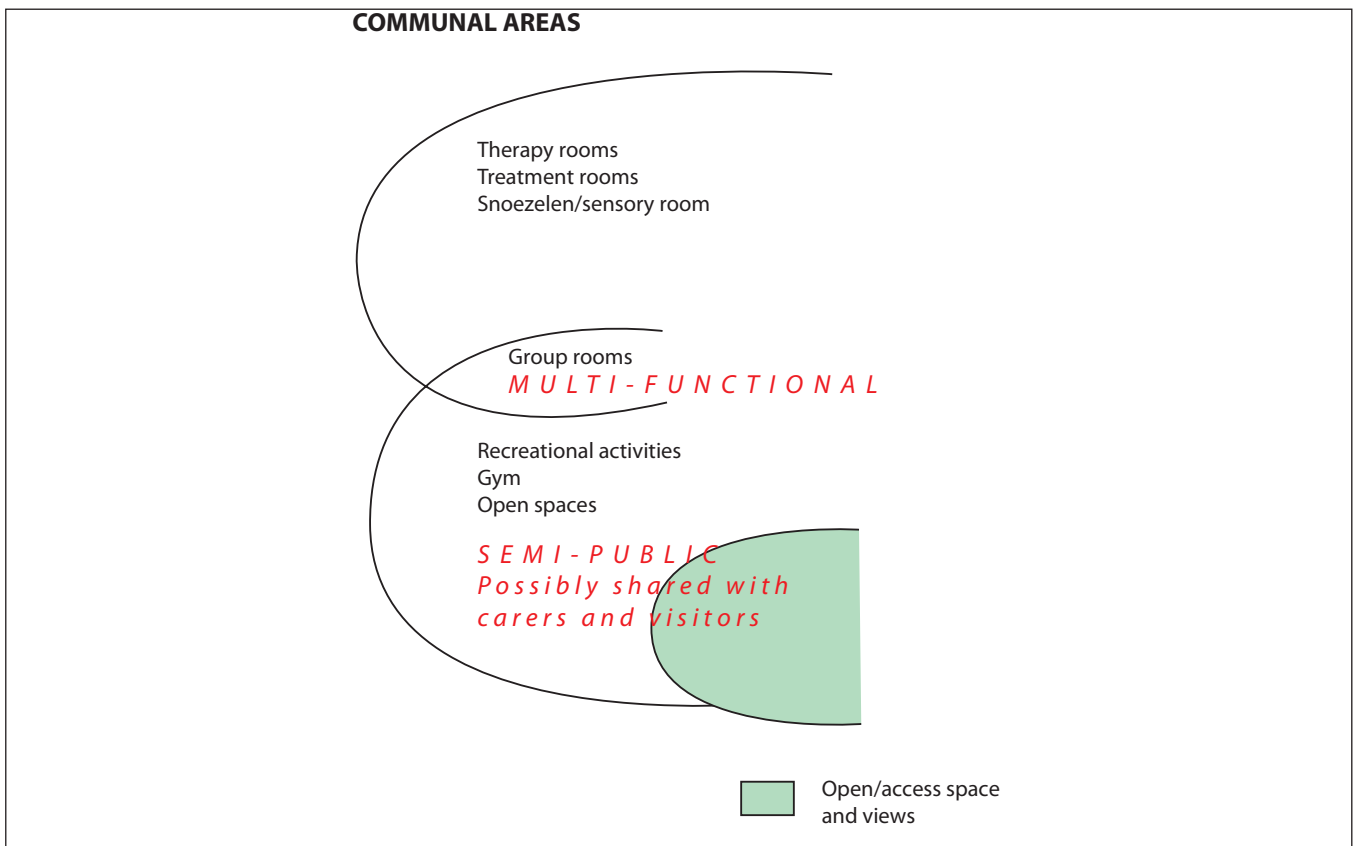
COMMUNAL AREAS

Therapy rooms
Treatment rooms
Snoezelen/sensory room

Group rooms
MULTI-FUNCTIONAL

Recreational activities
Gym
Open spaces

SEMI-PUBLIC
Possibly shared with carers and visitors

Open/access space and views